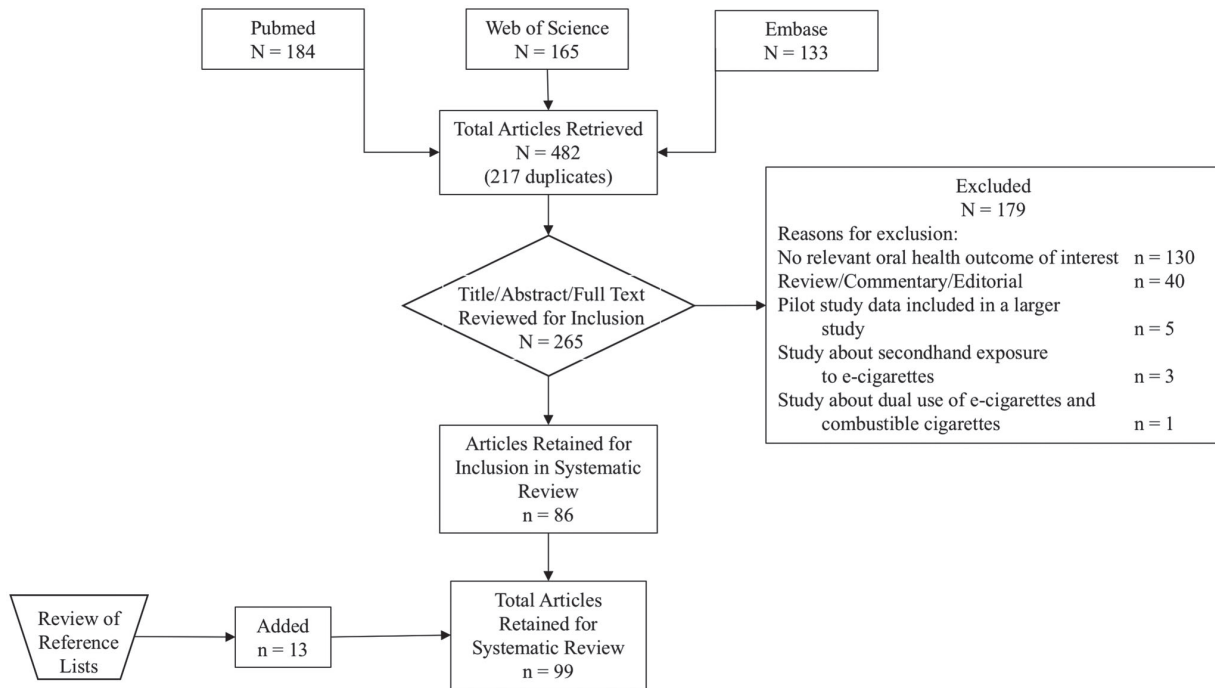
Pubmed
N = 184

Web of Science
N = 165

Embase
N = 133

Total Articles Retrieved
N = 482
(217 duplicates)

Title/Abstract/Full Text Reviewed for Inclusion
N = 265

Excluded
N = 179
Reasons for exclusion:
No relevant oral health outcome of interest n = 130
Review/Commentary/Editorial n = 40
Pilot study data included in a larger study n = 5
Study about secondhand exposure to e-cigarettes n = 3
Study about dual use of e-cigarettes and combustible cigarettes n = 1

Articles Retained for Inclusion in Systematic Review
n = 86

Review of Reference Lists

Added
n = 13

Total Articles Retained for Systematic Review
n = 99